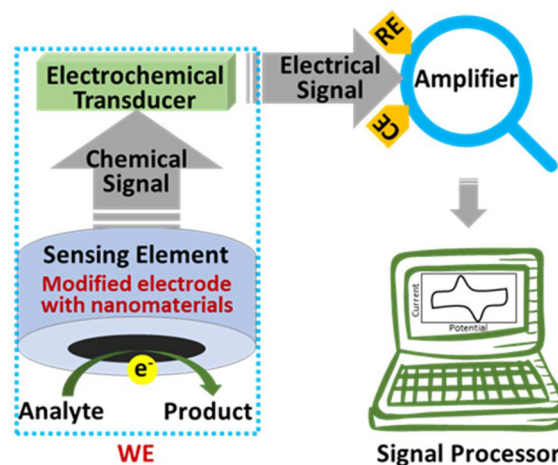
Electrochemical Transducer

Chemical Signal

Sensing Element
Modified electrode with nanomaterials

$e^-$

Analyte

Product

WE

Electrical Signal

RE

CE

Amplifier

Current

Potential

Signal Processor